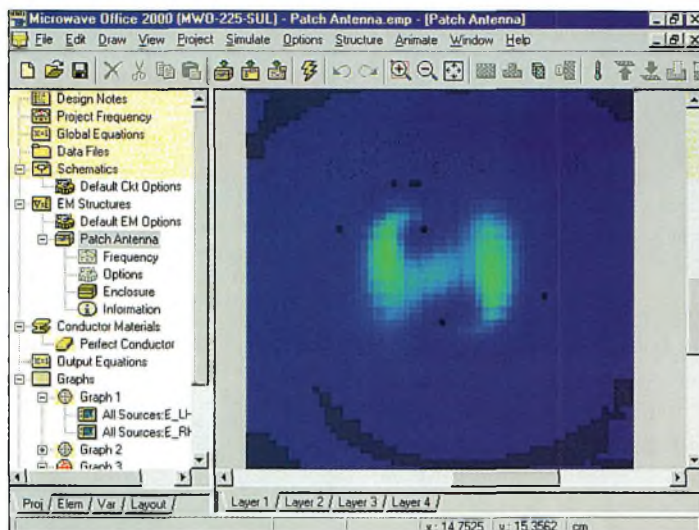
Microwave Office 2000 (MWO-225-SUL) - Patch Antenna.emp - [Patch Antenna]
File Edit Draw View Project Simulate Options Structure Animate Window Help

Design Notes
Project Frequency
Global Equations
Data Files
Schematics
Default Ckt Options
EM Structures
Default EM Options
Patch Antenna
Frequency
Options
Enclosure
Information
Conductor Materials
Perfect Conductor
Output Equations
Graphs
Graph 1
All Sources:E_LH
All Sources:E_RH
Graph 2
Graph 3

Proj / Elem / Var / Layout /
Layer 1 / Layer 2 / Layer 3 / Layer 4 /
x: 14.7525 y: 15.3562 cm